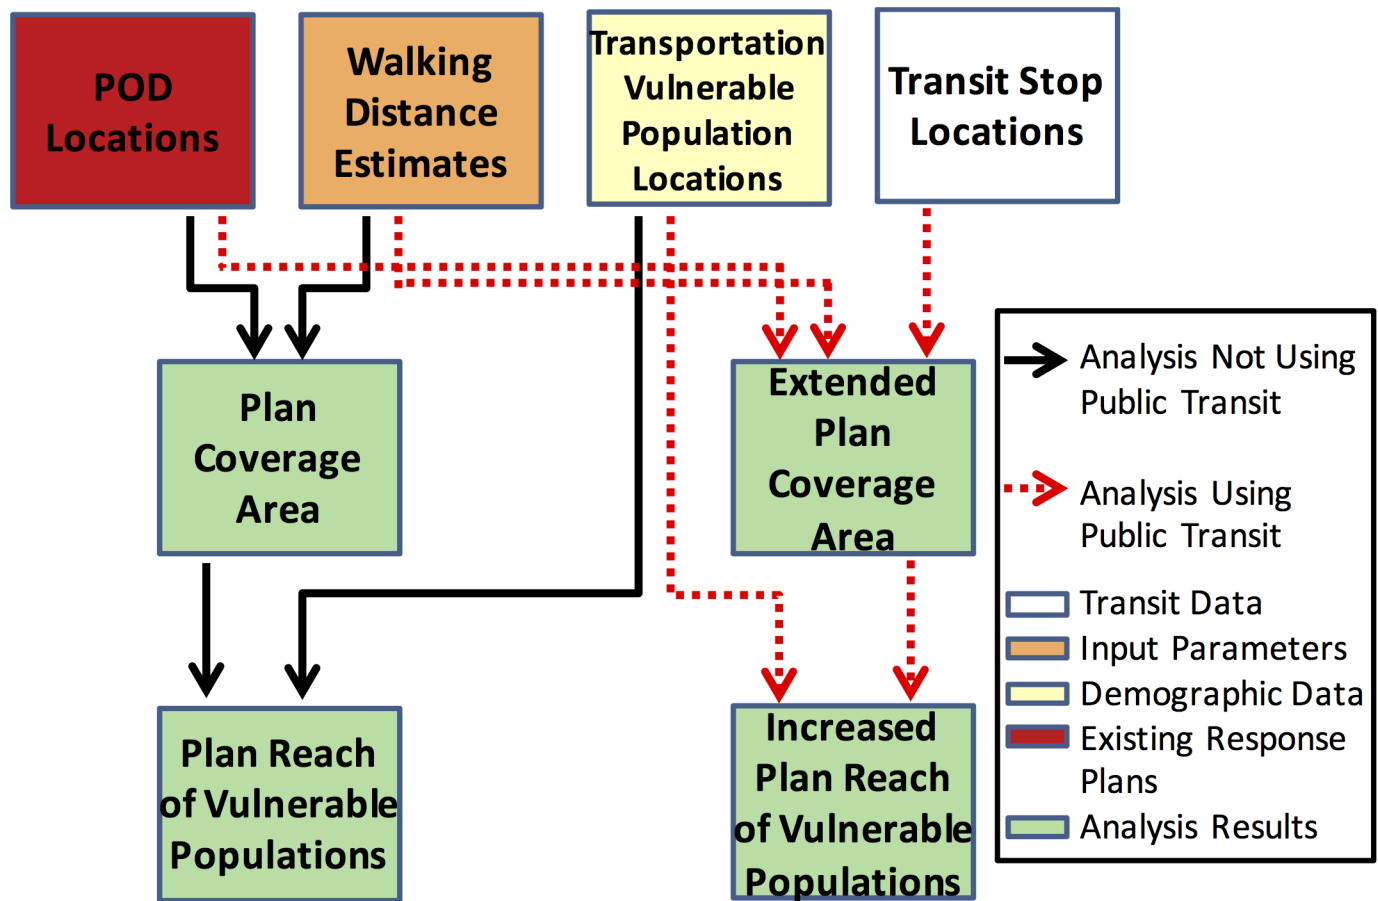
POD Locations

Walking Distance Estimates

Transportation Vulnerable Population Locations

Transit Stop Locations

Plan Coverage Area

Extended Plan Coverage Area

Plan Reach of Vulnerable Populations

Increased Plan Reach of Vulnerable Populations

Analysis Not Using Public Transit

Analysis Using Public Transit

Transit Data

Input Parameters

Demographic Data

Existing Response Plans

Analysis Results